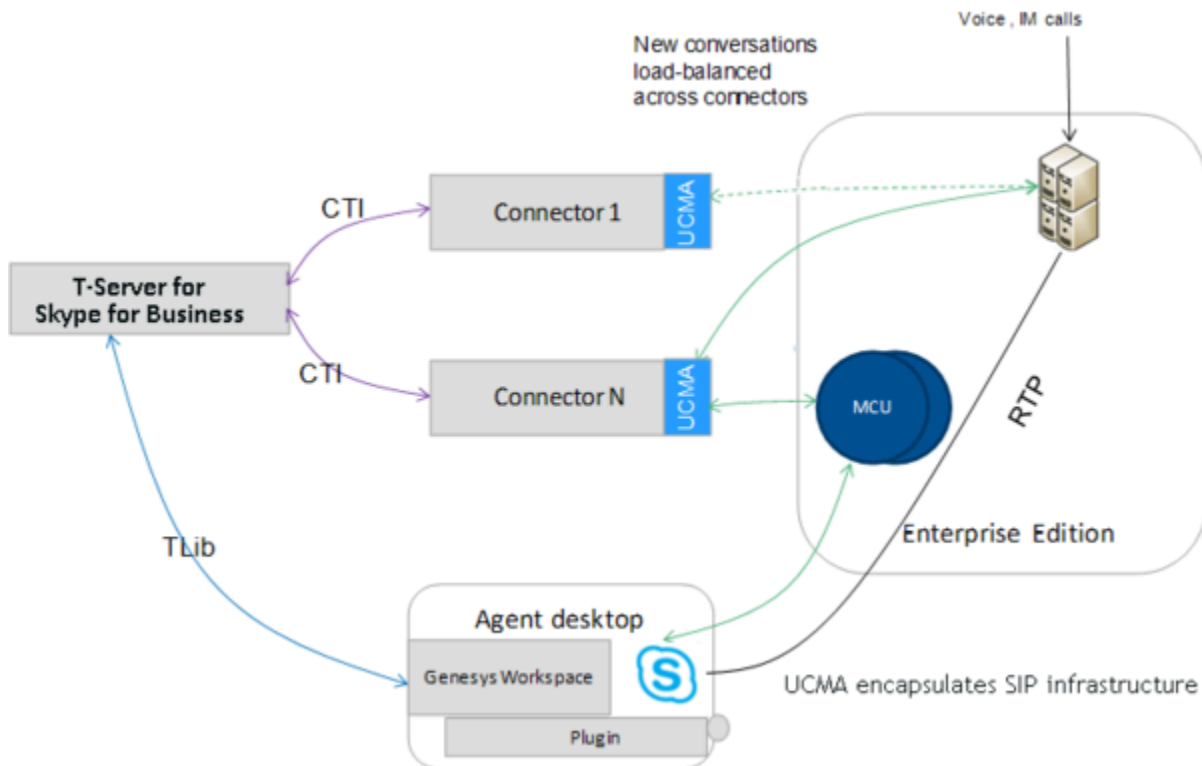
Voice , IM calls

New conversations load-balanced across connectors

CTI

Connector 1

UCMA

T-Server for Skype for Business

CTI

Connector N

UCMA

MCU

RTP

Enterprise Edition

TLib

Agent desktop

Genesys Workspace

Plugin

UCMA encapsulates SIP infrastructure